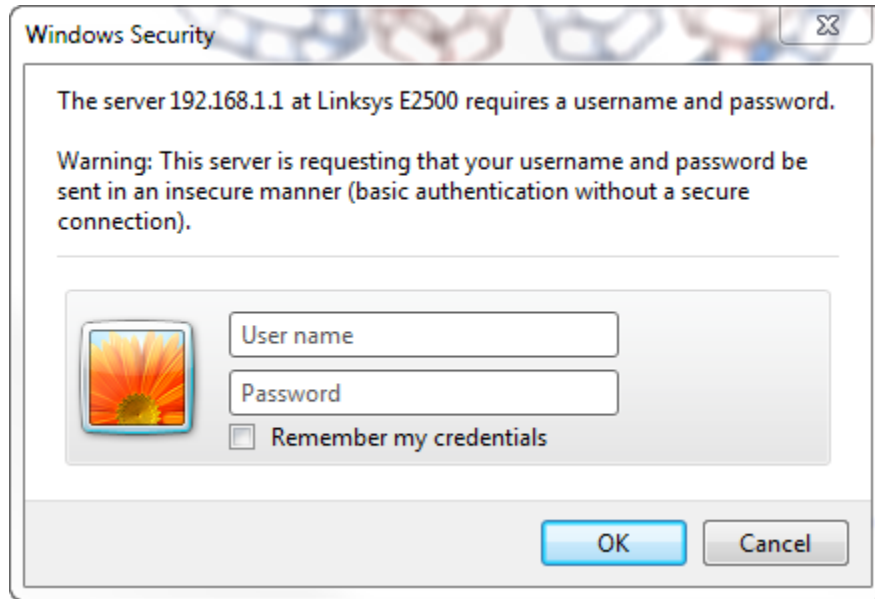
Windows Security

The server 192.168.1.1 at Linksys E2500 requires a username and password.

Warning: This server is requesting that your username and password be sent in an insecure manner (basic authentication without a secure connection).

User name

Password

Remember my credentials

OK

Cancel